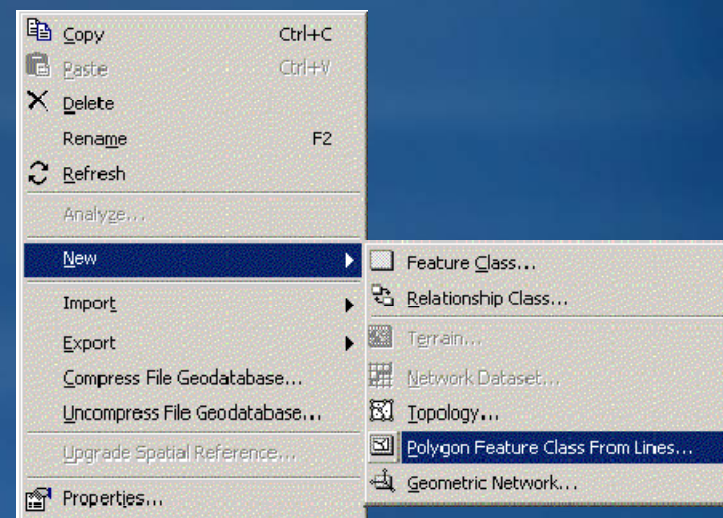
Copy Ctrl+C
Paste Ctrl+V
Delete
Rename F2
Refresh
Analyze...
New
Import
Export
Compress File Geodatabase...
Uncompress File Geodatabase...
Upgrade Spatial Reference...
Properties...

Feature Class...
Relationship Class...
Terrain...
Network Dataset...
Topology...
Polygon Feature Class From Lines...
Geometric Network...